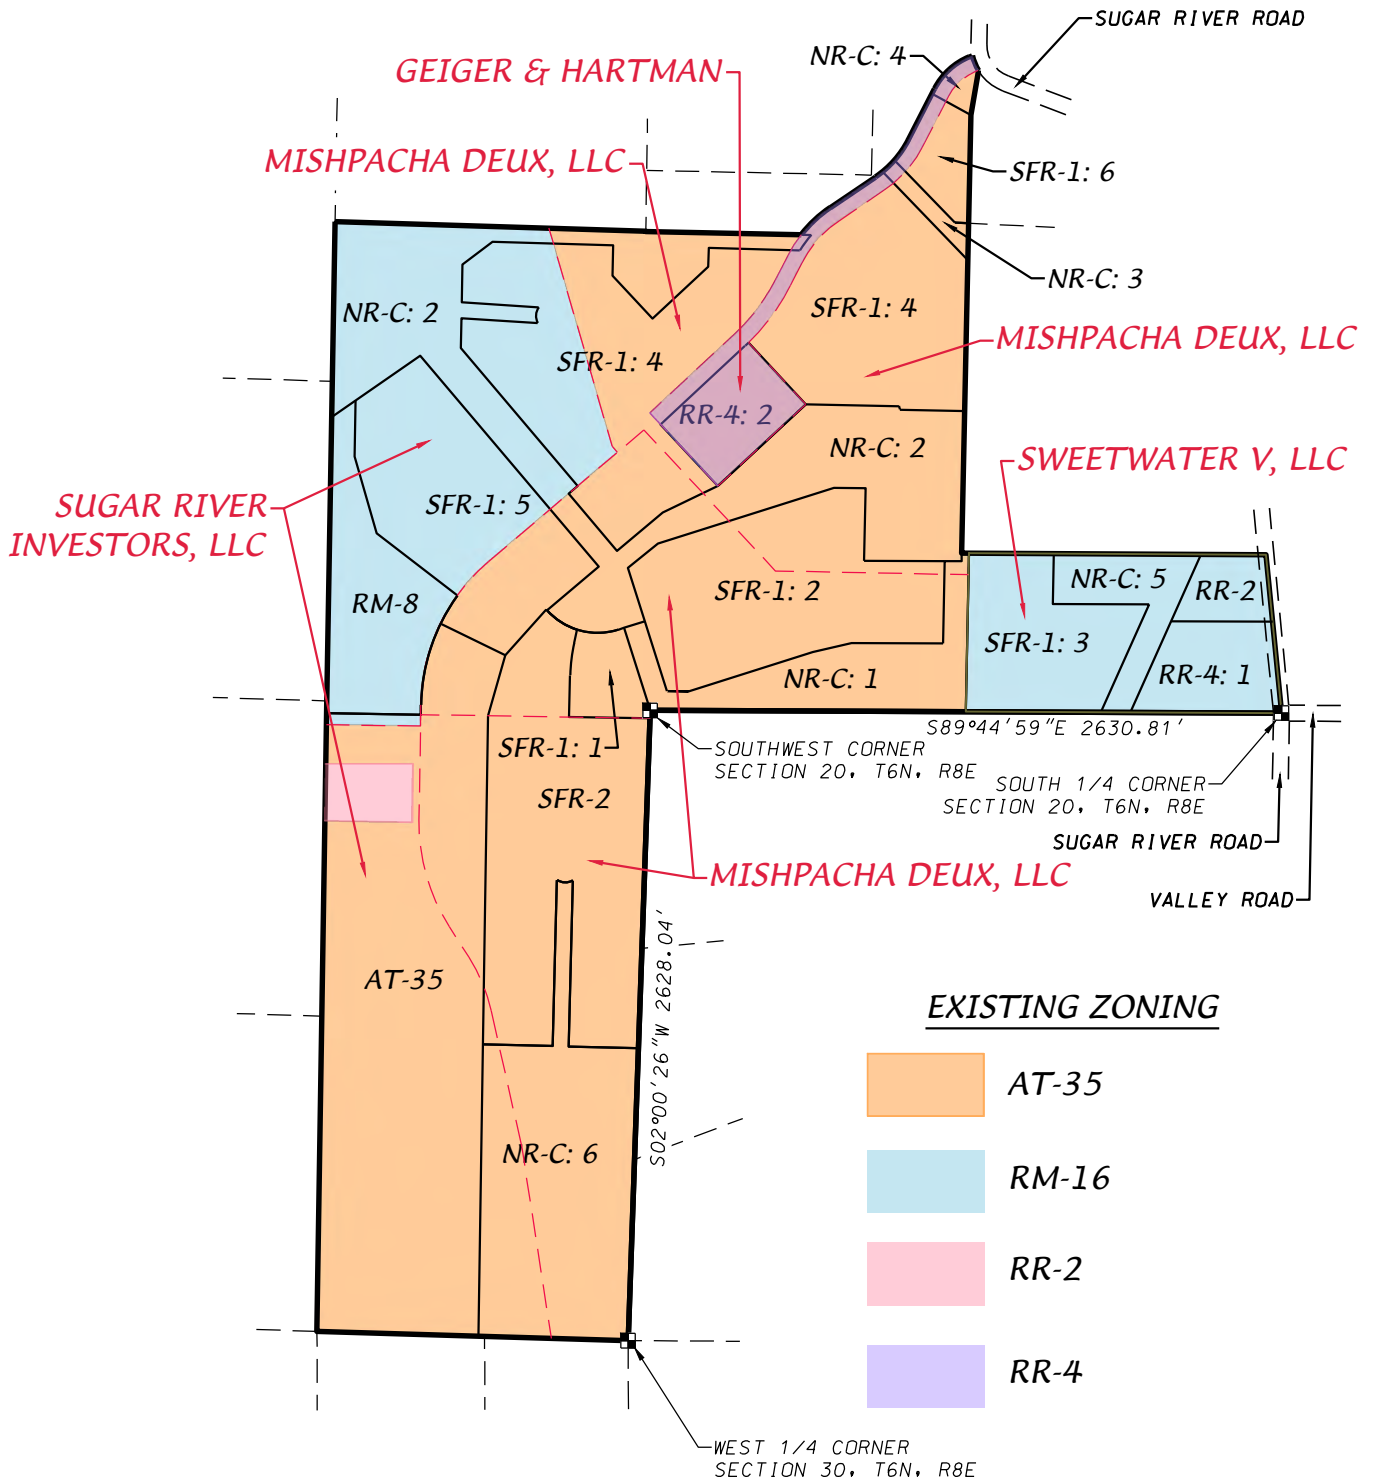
SUGAR RIVER ROAD

GEIGER & HARTMAN

NR-C: 4

MISHPACHA DEUX, LLC

SFR-1: 6

NR-C: 3

NR-C: 2

SFR-1: 4

SFR-1: 4

MISHPACHA DEUX, LLC

RR-4: 2

NR-C: 2

SWEETWATER V, LLC

SUGAR RIVER INVESTORS, LLC

SFR-1: 5

RM-8

SFR-1: 2

NR-C: 5

RR-2

SFR-1: 3

RR-4: 1

NR-C: 1

S89°44'59"E 2630.81'

SFR-1: 1

SOUTHWEST CORNER SECTION 20, T6N, R8E

SOUTH 1/4 CORNER SECTION 20, T6N, R8E

SFR-2

SUGAR RIVER ROAD

MISHPACHA DEUX, LLC

VALLEY ROAD

S02°00'26"W 2628.04'

AT-35

EXISTING ZONING

AT-35

RM-16

NR-C: 6

RR-2

RR-4

WEST 1/4 CORNER SECTION 30, T6N, R8E